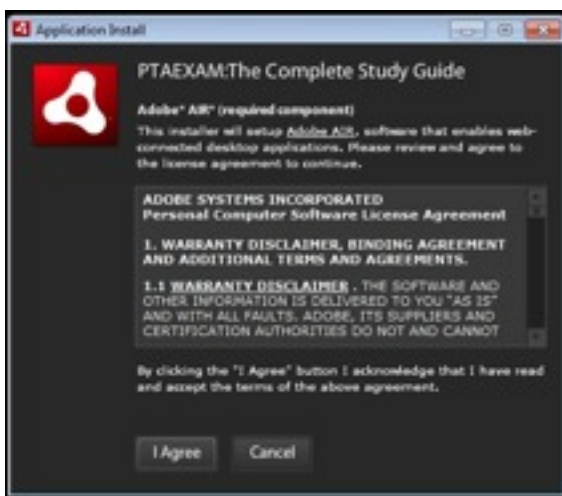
Application Install

PTAEXAM:The Complete Study Guide

Adobe® AIR® (required component)

This installer will setup Adobe AIR, software that enables web-connected desktop applications. Please review and agree to the license agreement to continue.

ADOBE SYSTEMS INCORPORATED
Personal Computer Software License Agreement

1. WARRANTY DISCLAIMER, BINDING AGREEMENT AND ADDITIONAL TERMS AND AGREEMENTS.

1.1 WARRANTY DISCLAIMER . THE SOFTWARE AND OTHER INFORMATION IS DELIVERED TO YOU "AS IS" AND WITH ALL FAULTS. ADOBE, ITS SUPPLIERS AND CERTIFICATION AUTHORITIES DO NOT AND CANNOT

By clicking the "I Agree" button I acknowledge that I have read and accept the terms of the above agreement.

I Agree Cancel